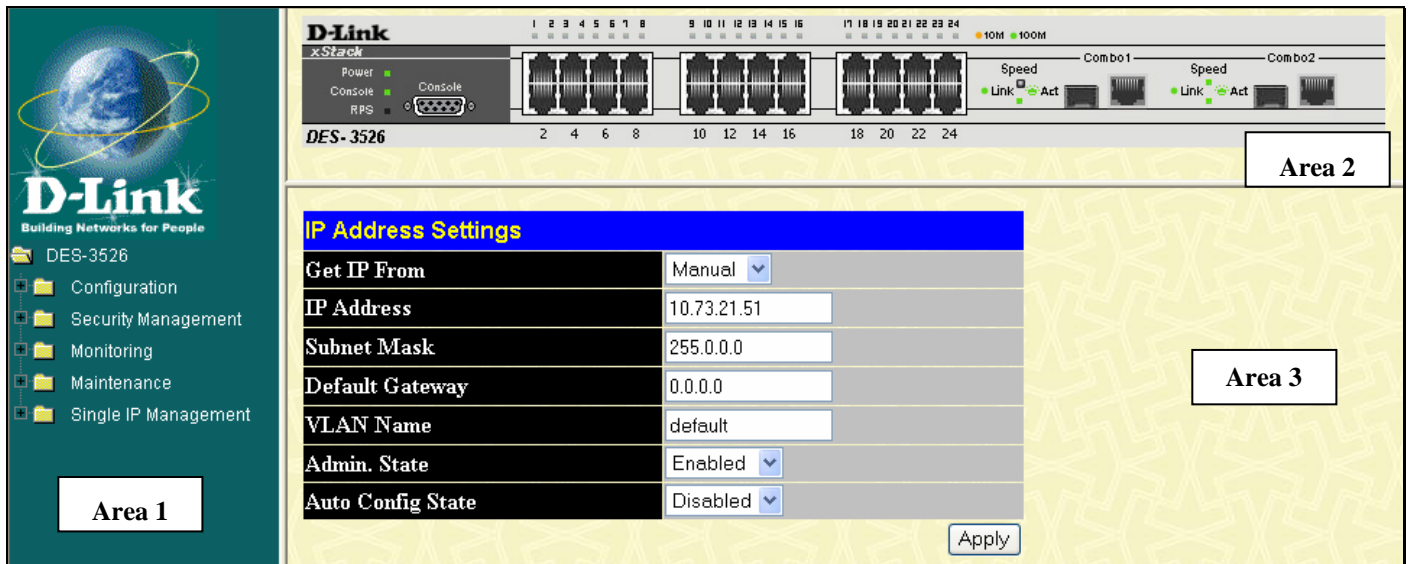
D-Link
Building Networks for People
DES-3526
Configuration
Security Management
Monitoring
Maintenance
Single IP Management

Area 1

D-Link
xStack
Power
Console
RPS
Console
DES-3526
1 2 3 4 5 6 7 8
9 10 11 12 13 14 15 16
17 18 19 20 21 22 23 24
10M 100M
2 4 6 8
10 12 14 16
18 20 22 24
Combo1
Combo2
Speed
Link Act
Speed
Link Act

Area 2

| IP Address Settings | |
|---|---|
| Get IP From | Manual |
| IP Address | 10.73.21.51 |
| Subnet Mask | 255.0.0.0 |
| Default Gateway | 0.0.0.0 |
| VLAN Name | default |
| Admin. State | Enabled |
| Auto Config State | Disabled |

Apply

Area 3